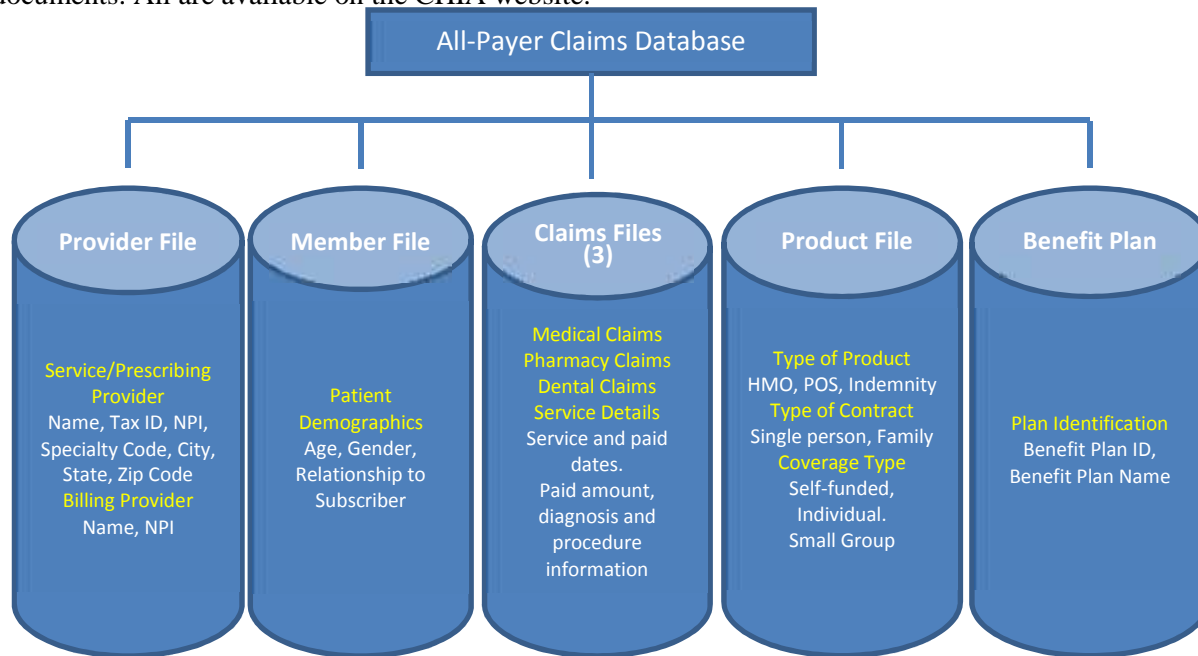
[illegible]documents. All are available on the CHIA website.

All-Payer Claims Database

Provider File

Service/Prescribing Provider
Name, Tax ID, NPI, Specialty Code, City, State, Zip Code
Billing Provider
Name, NPI

Member File

Patient Demographics
Age, Gender, Relationship to Subscriber

Claims Files (3)

Medical Claims
Pharmacy Claims
Dental Claims
Service Details
Service and paid dates.
Paid amount, diagnosis and procedure information

Product File

Type of Product
HMO, POS, Indemnity
Type of Contract
Single person, Family
Coverage Type
Self-funded, Individual.
Small Group

Benefit Plan

Plan Identification
Benefit Plan ID, Benefit Plan Name